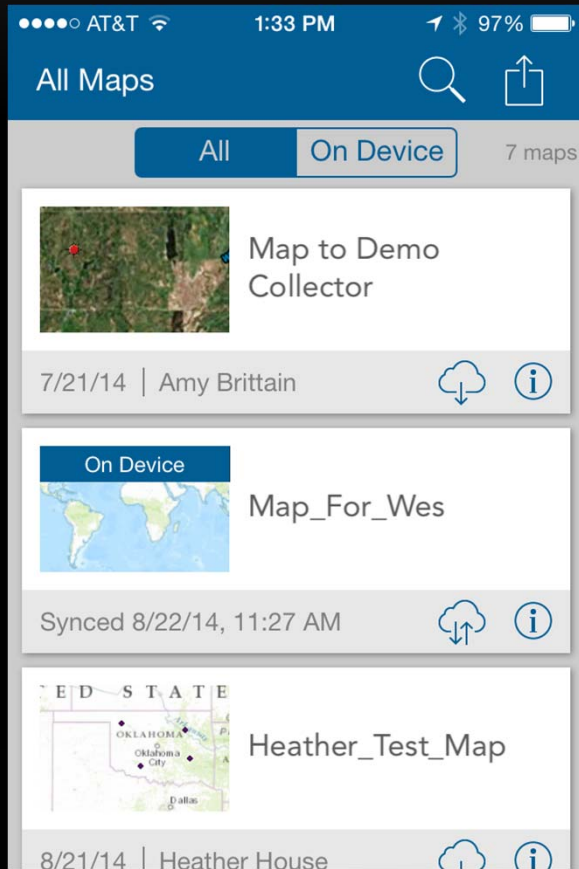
●●●●○ AT&T 1:33 PM 97%

All Maps

All On Device 7 maps

Map to Demo Collector

7/21/14 | Amy Brittain

On Device

Map_For_Wes

Synced 8/22/14, 11:27 AM

ED STATE

OKLAHOMA

Oklahoma City

Dallas

Heather_Test_Map

8/21/14 | Heather House